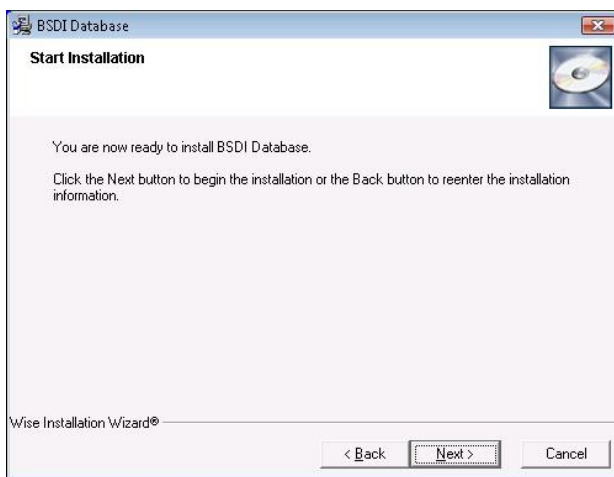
BSDI Database

Start Installation

You are now ready to install BSDI Database.

Click the Next button to begin the installation or the Back button to reenter the installation information.

Wise Installation Wizard®

< Back

Next >

Cancel